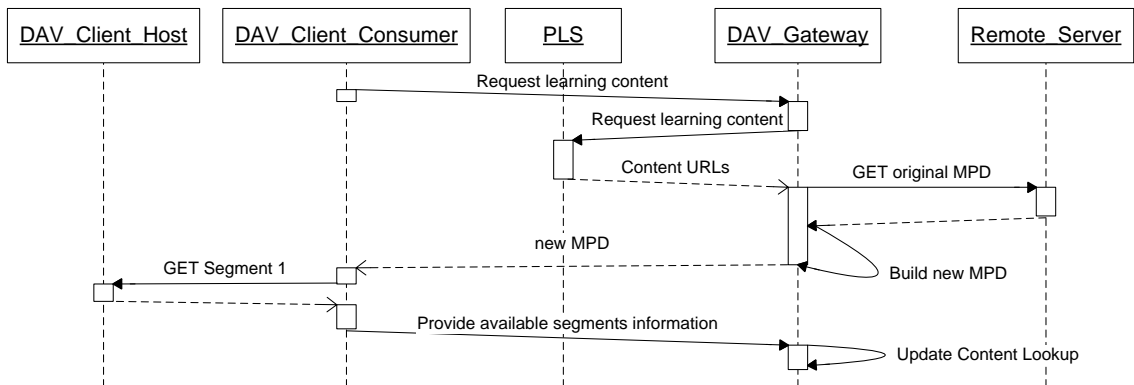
DAV_Client_Host
DAV_Client_Consumer
PLS
DAV_Gateway
Remote_Server

Request learning content
Request learning content
Content URLs
GET original MPD
new MPD
GET Segment 1
Build new MPD
Provide available segments information
Update Content Lookup